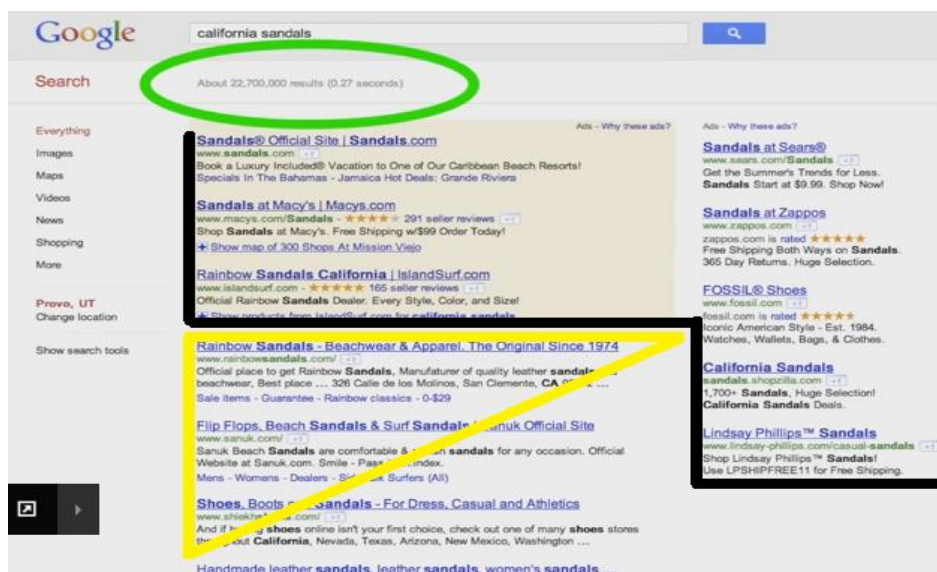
Google

california sandals

Search

About 22,700,000 results (0.27 seconds)

Everything
Images
Maps
Videos
News
Shopping
More

Provo, UT
Change location

Show search tools

Ads - Why these ads?

Sandals® Official Site | Sandals.com
www.sandals.com
Book a Luxury Included® Vacation to One of Our Caribbean Beach Resorts!
Specials In The Bahamas - Jamaica Hot Deals: Grande Riviera

Sandals at Macy's | Macys.com
www.macys.com/Sandals - ★★★★ 291 seller reviews
Shop Sandals at Macy's. Free Shipping w/$99 Order Today!
+ Show map of 300 Shops At Mission Viejo

Rainbow Sandals California | IslandSurf.com
www.islandsurf.com - ★★★★★ 165 seller reviews
Official Rainbow Sandals Dealer. Every Style, Color, and Size!
+ Show products from IslandSurf.com for california sandals

Rainbow Sandals - Beachwear & Apparel. The Original Since 1974
www.rainbowsandals.com/
Official place to get Rainbow Sandals, Manufacturer of quality leather sandals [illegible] beachwear, Best place ... 326 Calle de los Molinos, San Clemente, CA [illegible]
Sale items - Guarantee - Rainbow classics - 0-$29

Flip Flops, Beach Sandals & Surf Sandals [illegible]nuk Official Site
www.sanuk.com/
Sanuk Beach Sandals are comfortable & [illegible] sandals for any occasion. Official Website at Sanuk.com. Smile - Pass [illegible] index.
Mens - Womens - Dealers - S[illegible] Surfers (All)

Shoes, Boots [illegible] Sandals - For Dress, Casual and Athletics
www.shiek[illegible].com/
And if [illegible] shoes online isn't your first choice, check out one of many shoes stores th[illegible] out California, Nevada, Texas, Arizona, New Mexico, Washington ...

Handmade leather sandals, leather sandals, women's sandals ...

Ads - Why these ads?

Sandals at Sears®
www.sears.com/Sandals
Get the Summer's Trends for Less.
Sandals Start at $9.99. Shop Now!

Sandals at Zappos
www.zappos.com
zappos.com is rated ★★★★★
Free Shipping Both Ways on Sandals.
365 Day Returns. Huge Selection.

FOSSIL® Shoes
www.fossil.com
fossil.com is rated ★★★★★
Iconic American Style - Est. 1984.
Watches, Wallets, Bags, & Clothes.

California Sandals
sandals.shopzilla.com
1,700+ Sandals, Huge Selection!
California Sandals Deals.

Lindsay Phillips™ Sandals
www.lindsay-phillips.com/casual-sandals
Shop Lindsay Phillips™ Sandals!
Use LPSHIPFREE11 for Free Shipping.